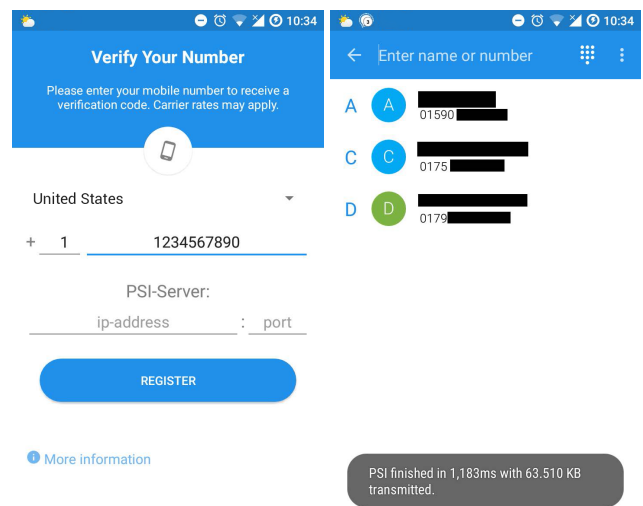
10:34

Verify Your Number

Please enter your mobile number to receive a verification code. Carrier rates may apply.

United States

+ 1 1234567890

PSI-Server:

ip-address : port

REGISTER

More information

10:34

Enter name or number

A A
01590

C C
0175

D D
0179

PSI finished in 1,183ms with 63.510 KB transmitted.